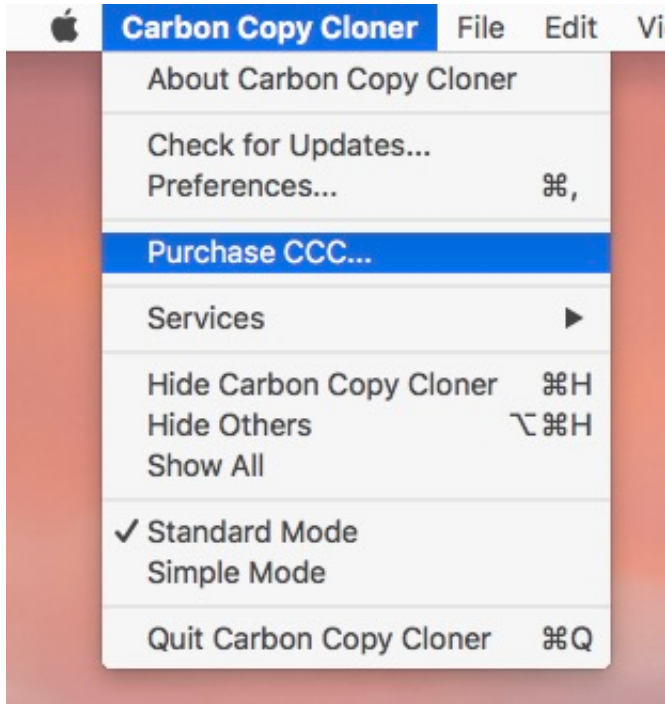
Carbon Copy Cloner File Edit Vi

About Carbon Copy Cloner

Check for Updates...
Preferences... ⌘,

Purchase CCC...

Services ▶

Hide Carbon Copy Cloner ⌘H
Hide Others ⌥⌘H
Show All

✓ Standard Mode
Simple Mode

Quit Carbon Copy Cloner ⌘Q